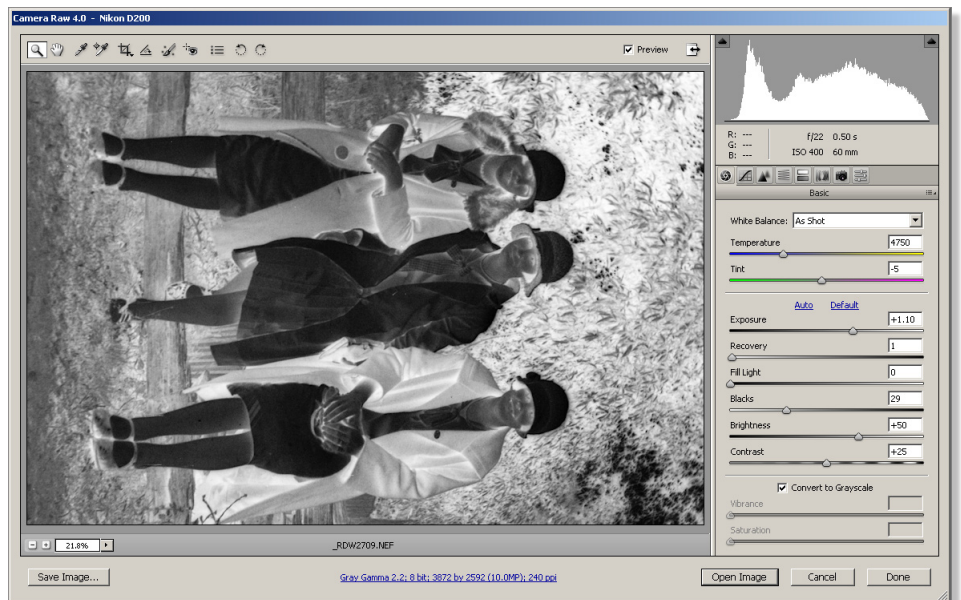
Camera Raw 4.0 - Nikon D200

Preview

R: ---
G: ---
B: ---
f/22 0.50 s
ISO 400 60 mm

Basic

White Balance: As Shot
Temperature 4750
Tint -5

Auto Default
Exposure +1.10
Recovery 1
Fill Light 0
Blacks 29
Brightness +50
Contrast +25

Convert to Grayscale
Vibrance
Saturation

21.8%
_RDW2709.NEF

Save Image...
Gray Gamma 2.2; 8 bit; 3872 by 2592 (10.0MP); 240 ppi
Open Image
Cancel
Done